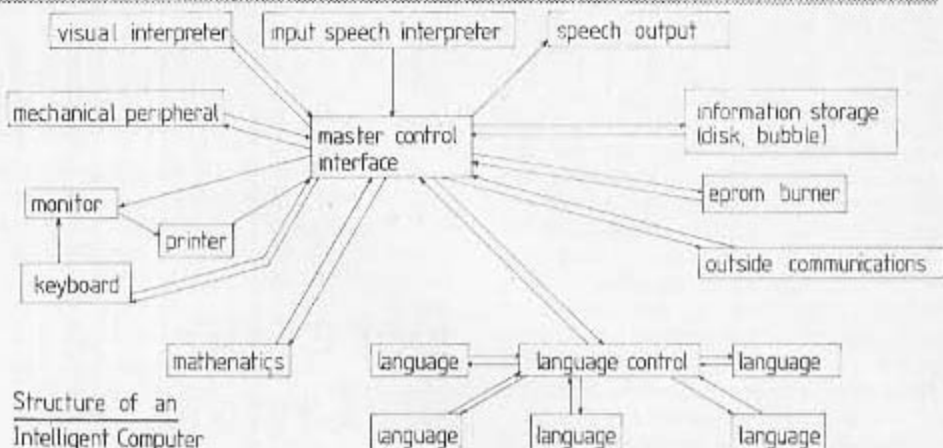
visual interpreter

input speech interpreter

speech output

mechanical peripheral

master control interface

information storage (disk, bubble)

monitor

printer

eprom burner

keyboard

outside communications

mathenatics

language

language control

language

language

language

language

Structure of an Intelligent Computer